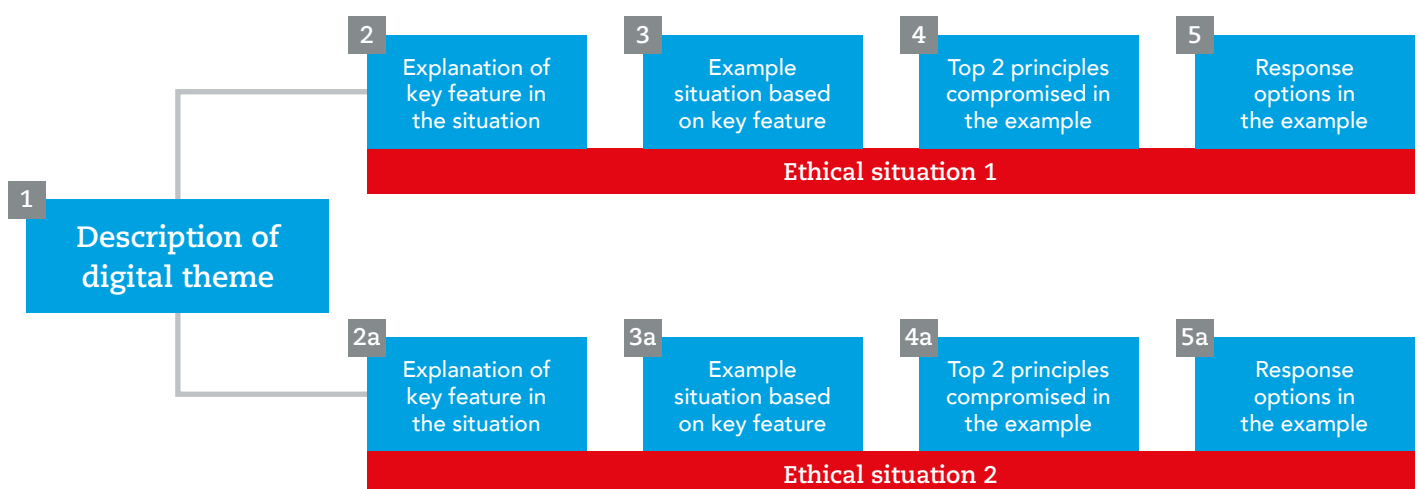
1
Description of digital theme

2
Explanation of key feature in the situation

3
Example situation based on key feature

4
Top 2 principles compromised in the example

5
Response options in the example

Ethical situation 1

2a
Explanation of key feature in the situation

3a
Example situation based on key feature

4a
Top 2 principles compromised in the example

5a
Response options in the example

Ethical situation 2